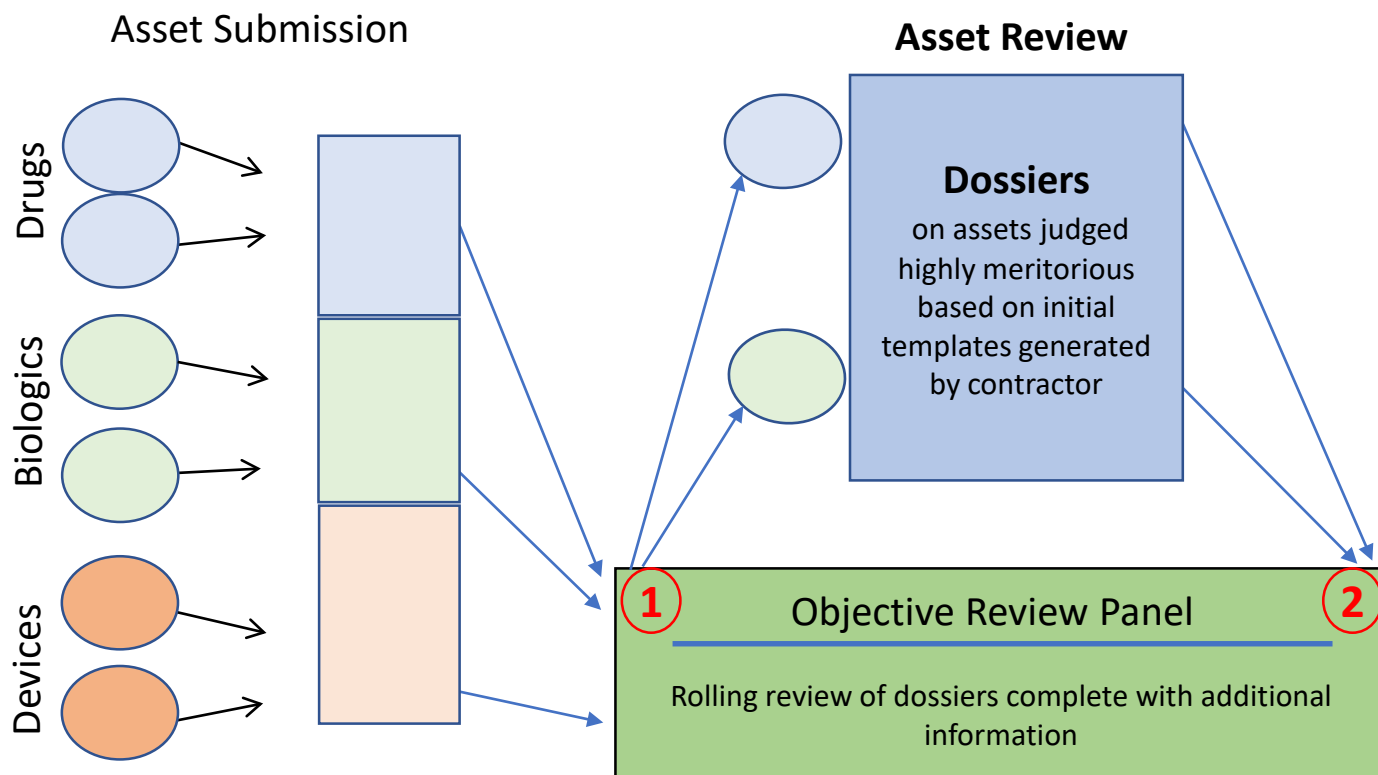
Asset Submission

Drugs

Biologics

Devices

Asset Review

Dossiers

on assets judged highly meritorious based on initial templates generated by contractor

1

Objective Review Panel

2

Rolling review of dossiers complete with additional information